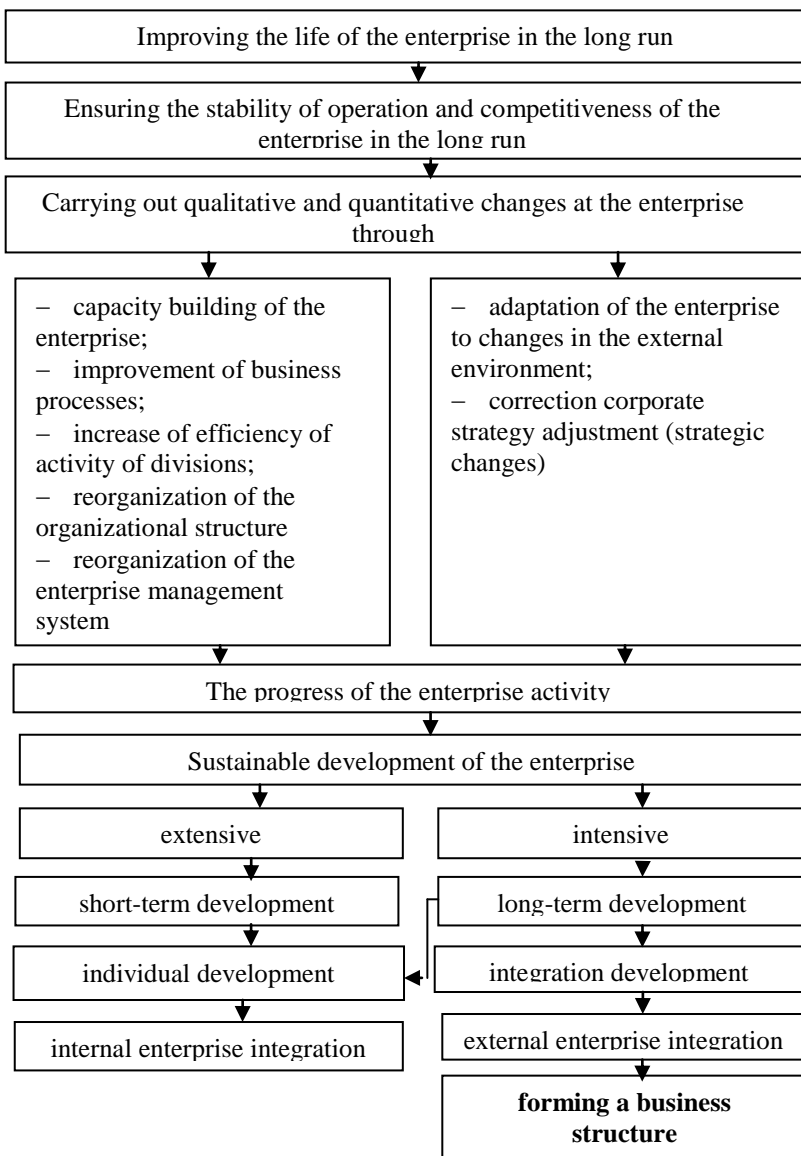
Improving the life of the enterprise in the long run

Ensuring the stability of operation and competitiveness of the enterprise in the long run

Carrying out qualitative and quantitative changes at the enterprise through

− capacity building of the enterprise;
− improvement of business processes;
− increase of efficiency of activity of divisions;
− reorganization of the organizational structure
− reorganization of the enterprise management system

− adaptation of the enterprise to changes in the external environment;
− correction corporate strategy adjustment (strategic changes)

The progress of the enterprise activity

Sustainable development of the enterprise

extensive

intensive

short-term development

long-term development

individual development

integration development

internal enterprise integration

external enterprise integration

**forming a business structure**